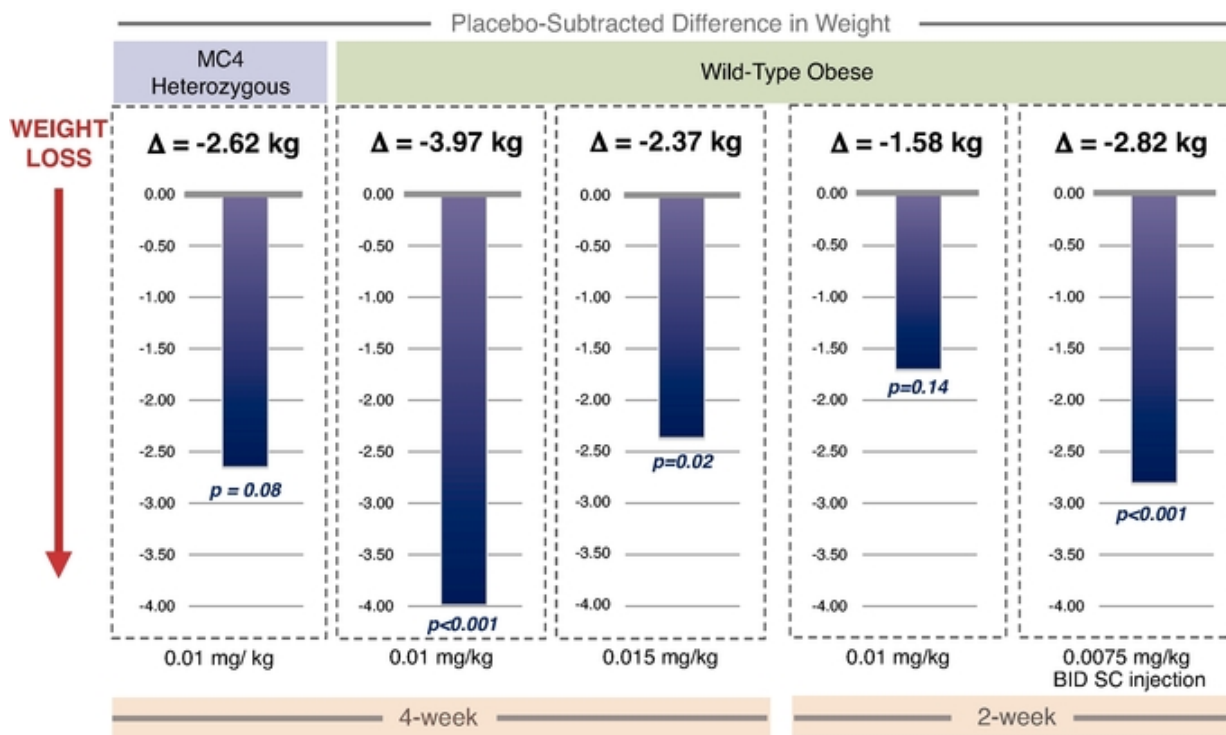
Placebo-Subtracted Difference in Weight

MC4 Heterozygous

Wild-Type Obese

WEIGHT LOSS

$\Delta = -2.62$ kg

0.00
-0.50
-1.00
-1.50
-2.00
-2.50
-3.00
-3.50
-4.00

p = 0.08

0.01 mg/ kg

$\Delta = -3.97$ kg

0.00
-0.50
-1.00
-1.50
-2.00
-2.50
-3.00
-3.50
-4.00

p<0.001

0.01 mg/kg

$\Delta = -2.37$ kg

0.00
-0.50
-1.00
-1.50
-2.00
-2.50
-3.00
-3.50
-4.00

p=0.02

0.015 mg/kg

$\Delta = -1.58$ kg

0.00
-0.50
-1.00
-1.50
-2.00
-2.50
-3.00
-3.50
-4.00

p=0.14

0.01 mg/kg

$\Delta = -2.82$ kg

0.00
-0.50
-1.00
-1.50
-2.00
-2.50
-3.00
-3.50
-4.00

p<0.001

0.0075 mg/kg BID SC injection

4-week

2-week